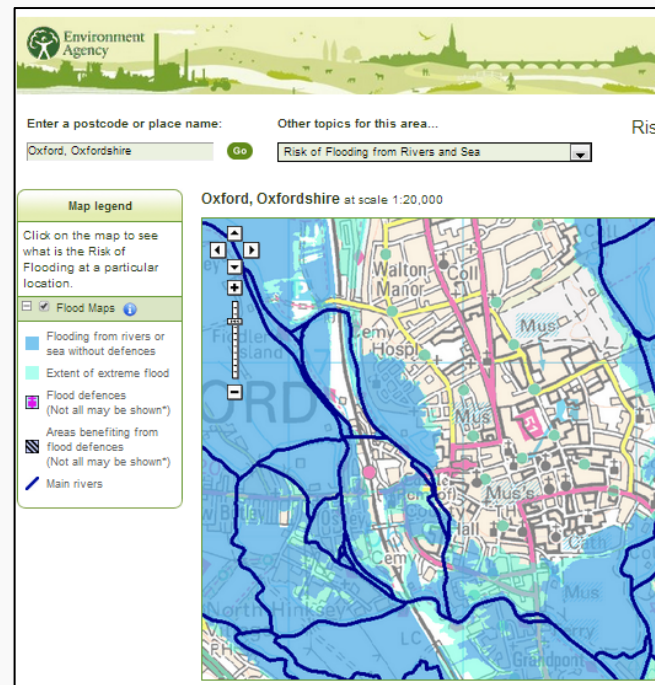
Environment Agency

Enter a postcode or place name:

Oxford, Oxfordshire

Go

Other topics for this area...

Risk of Flooding from Rivers and Sea

Ris

Map legend

Click on the map to see what is the Risk of Flooding at a particular location.

Flood Maps

Flooding from rivers or sea without defences

Extent of extreme flood

Flood defences (Not all may be shown*)

Areas benefiting from flood defences (Not all may be shown*)

Main rivers

Oxford, Oxfordshire at scale 1:20,000

Walton Manor

Coll

Mus

Cem

Hosp

Fiddler's Island

ORD

Mus

Mus

Coll

County Hall

Mus's

Cem

Cath

North Hinksey

Mus

Grandpont

LC

PH